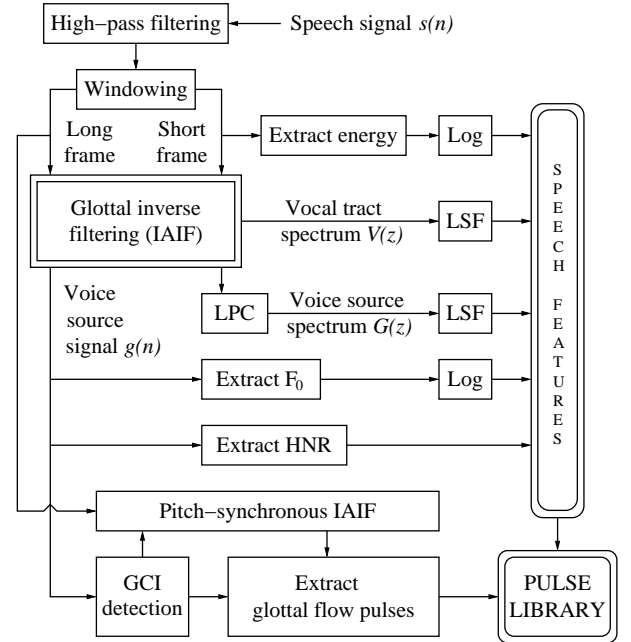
High−pass filtering
Speech signal $s(n)$
Windowing
Long frame
Short frame
Extract energy
Log
Glottal inverse filtering (IAIF)
Vocal tract spectrum $V(z)$
LSF
Voice source signal $g(n)$
LPC
Voice source spectrum $G(z)$
LSF
Extract $F_0$
Log
Extract HNR
S P E E C H F E A T U R E S
Pitch−synchronous IAIF
GCI detection
Extract glottal flow pulses
PULSE LIBRARY